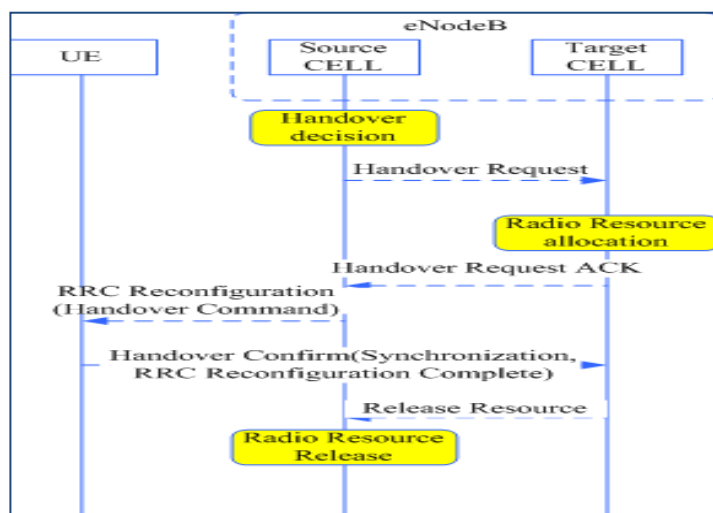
eNodeB

UE

Source CELL

Target CELL

Handover decision

Handover Request

Radio Resource allocation

Handover Request ACK

RRC Reconfiguration (Handover Command)

Handover Confirm(Synchronization, RRC Reconfiguration Complete)

Release Resource

Radio Resource Release